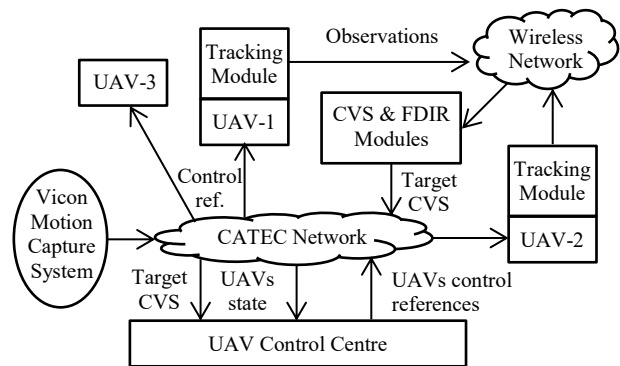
Tracking Module

UAV-1

Observations

Wireless Network

UAV-3

CVS & FDIR Modules

Control ref.

Target CVS

Tracking Module

UAV-2

Vicon Motion Capture System

CATEC Network

Target CVS

UAVs state

UAVs control references

UAV Control Centre